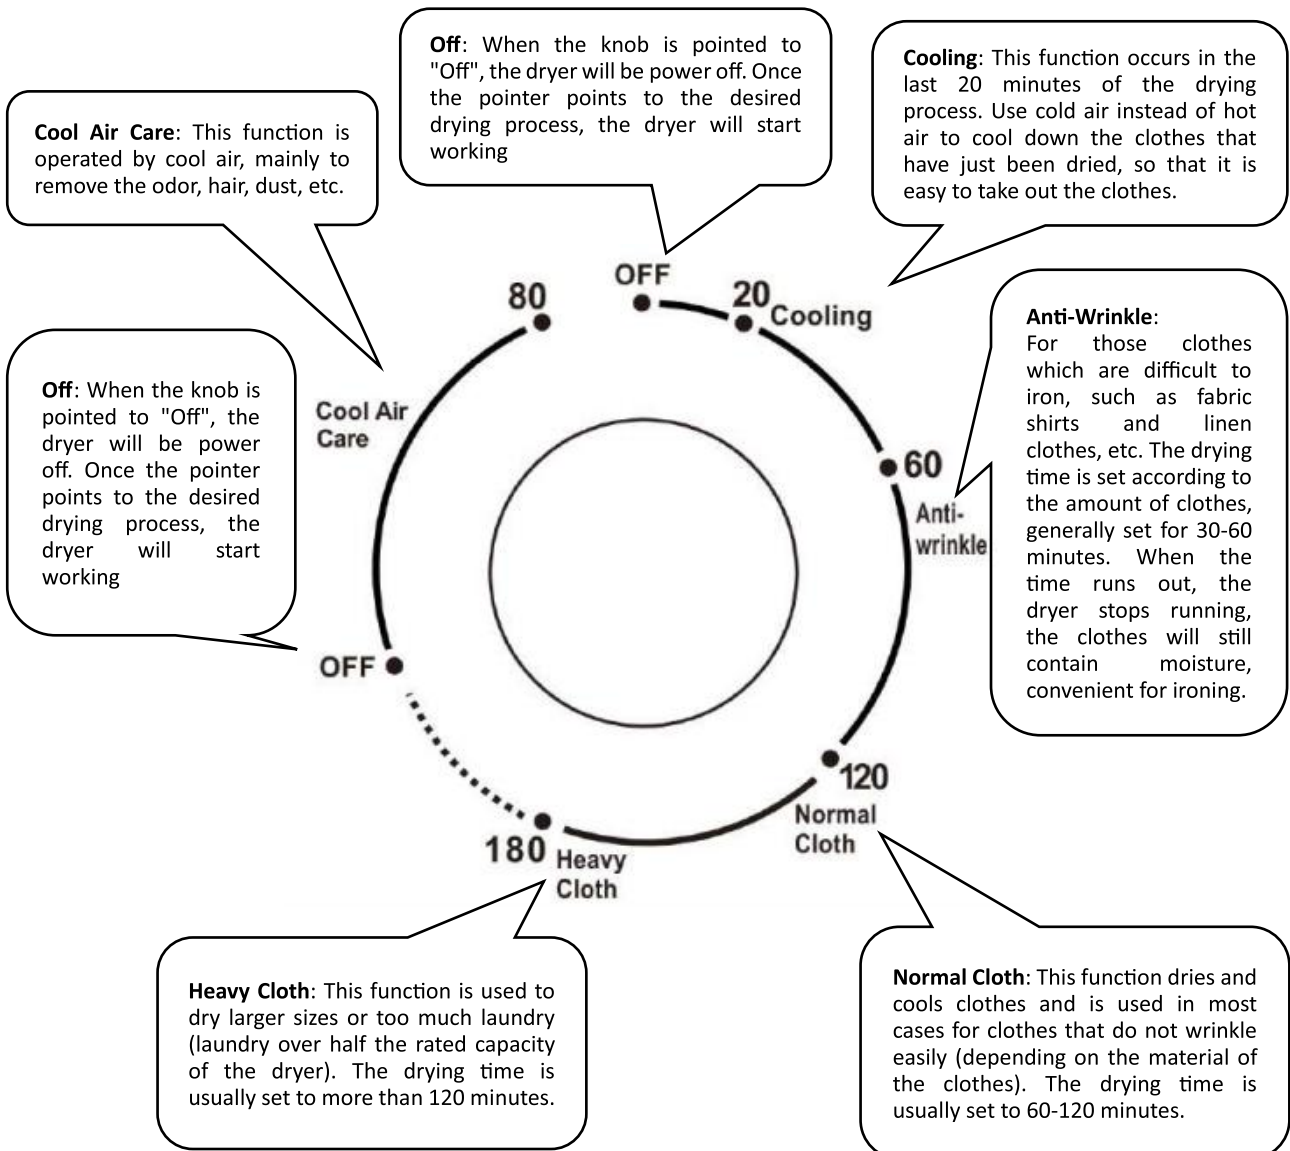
**Off**: When the knob is pointed to "Off", the dryer will be power off. Once the pointer points to the desired drying process, the dryer will start working

**Cool Air Care**: This function is operated by cool air, mainly to remove the odor, hair, dust, etc.

**Cooling**: This function occurs in the last 20 minutes of the drying process. Use cold air instead of hot air to cool down the clothes that have just been dried, so that it is easy to take out the clothes.

OFF

80

20 Cooling

Cool Air Care

60

Anti-wrinkle

**Anti-Wrinkle**: For those clothes which are difficult to iron, such as fabric shirts and linen clothes, etc. The drying time is set according to the amount of clothes, generally set for 30-60 minutes. When the time runs out, the dryer stops running, the clothes will still contain moisture, convenient for ironing.

**Off**: When the knob is pointed to "Off", the dryer will be power off. Once the pointer points to the desired drying process, the dryer will start working

OFF

120 Normal Cloth

180 Heavy Cloth

**Heavy Cloth**: This function is used to dry larger sizes or too much laundry (laundry over half the rated capacity of the dryer). The drying time is usually set to more than 120 minutes.

**Normal Cloth**: This function dries and cools clothes and is used in most cases for clothes that do not wrinkle easily (depending on the material of the clothes). The drying time is usually set to 60-120 minutes.